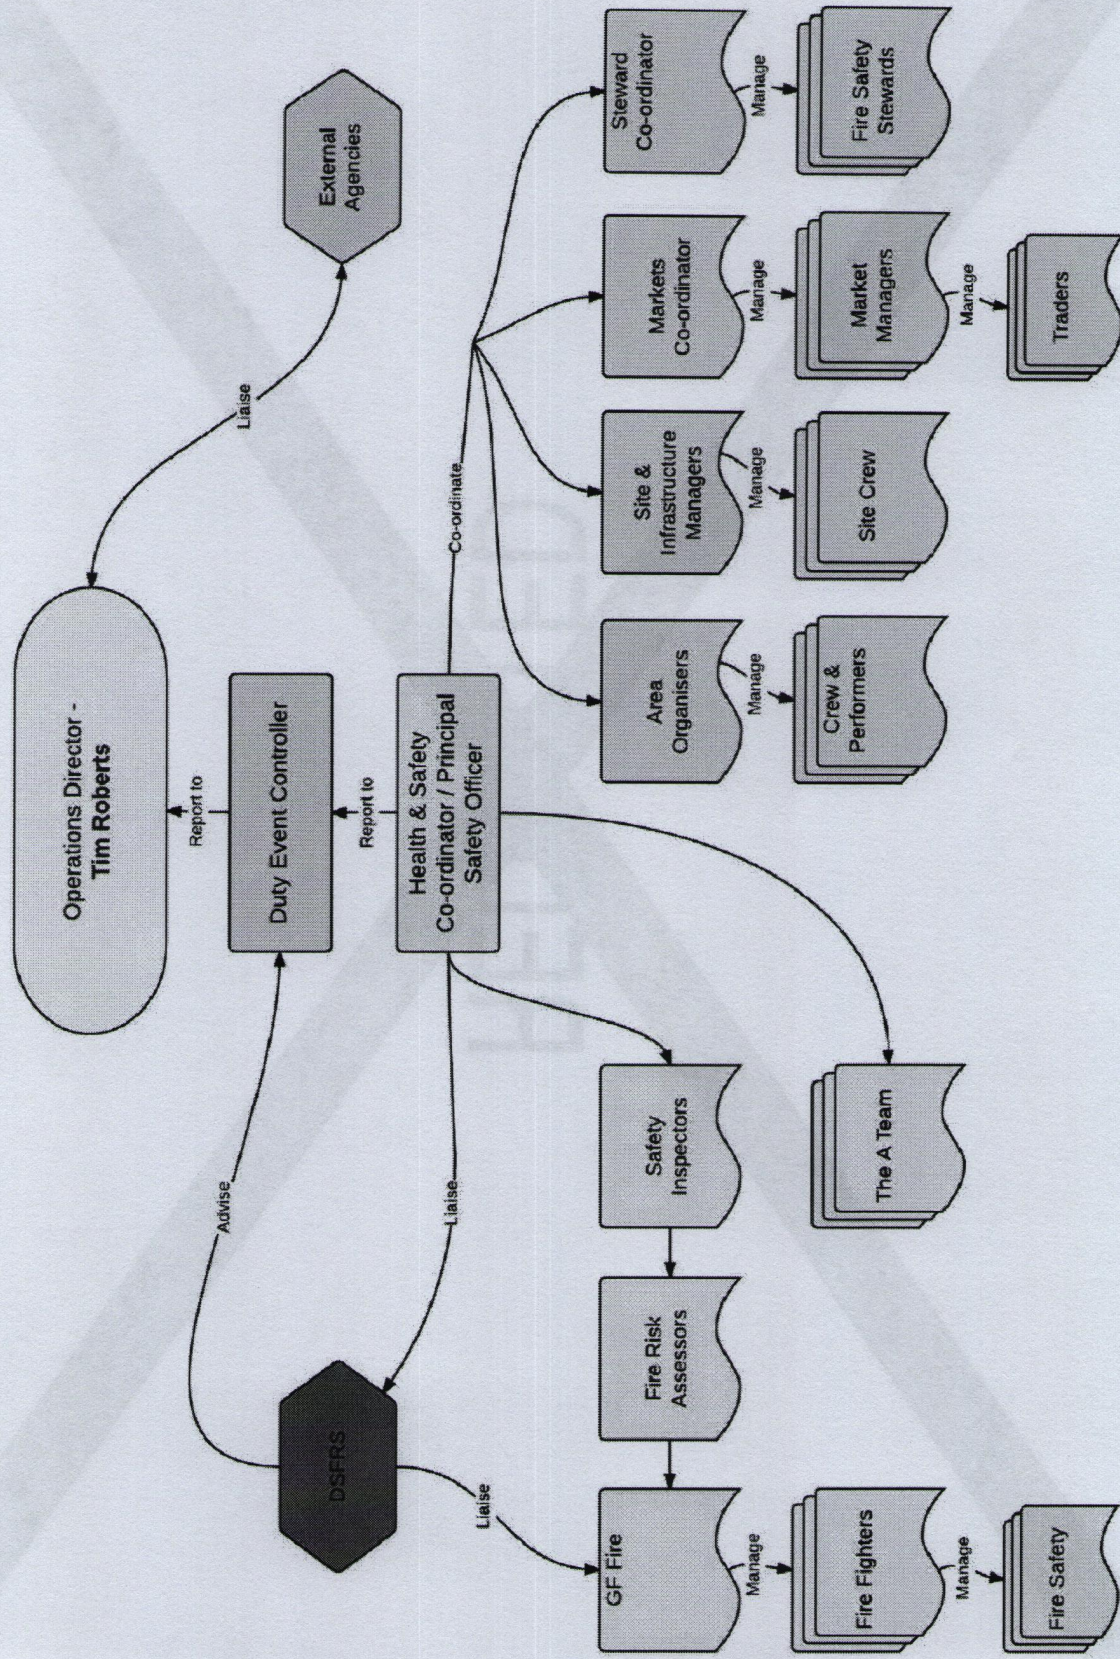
Operations Director - Tim Roberts

Liaise

External Agencies

Report to

Duty Event Controller

Report to

Health & Safety Co-ordinator / Principal Safety Officer

Co-ordinate

Area Organisers

Manage

Crew & Performers

Site & Infrastructure Managers

Manage

Site Crew

Markets Co-ordinator

Manage

Market Managers

Manage

Traders

Steward Co-ordinator

Manage

Fire Safety Stewards

Advise

Liaise

DSFRS

Liaise

Safety Inspectors

Fire Risk Assessors

GF Fire

Manage

Fire Fighters

Manage

Fire Safety

The A Team